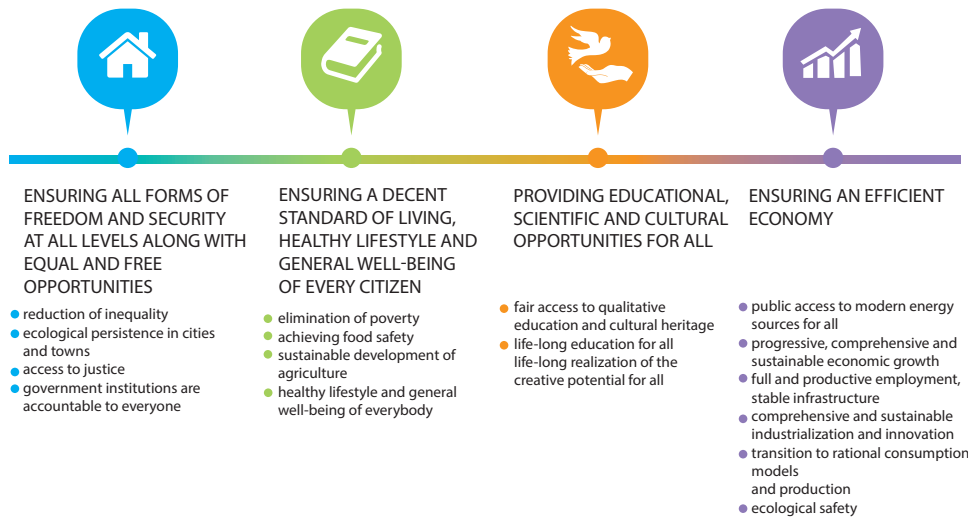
ENSURING ALL FORMS OF FREEDOM AND SECURITY AT ALL LEVELS ALONG WITH EQUAL AND FREE OPPORTUNITIES

- reduction of inequality
- ecological persistence in cities and towns
- access to justice
- government institutions are accountable to everyone

ENSURING A DECENT STANDARD OF LIVING, HEALTHY LIFESTYLE AND GENERAL WELL-BEING OF EVERY CITIZEN

- elimination of poverty
- achieving food safety
- sustainable development of agriculture
- healthy lifestyle and general well-being of everybody

PROVIDING EDUCATIONAL, SCIENTIFIC AND CULTURAL OPPORTUNITIES FOR ALL

- fair access to qualitative education and cultural heritage
- life-long education for all life-long realization of the creative potential for all

ENSURING AN EFFICIENT ECONOMY

- public access to modern energy sources for all
- progressive, comprehensive and sustainable economic growth
- full and productive employment, stable infrastructure
- comprehensive and sustainable industrialization and innovation
- transition to rational consumption models and production
- ecological safety